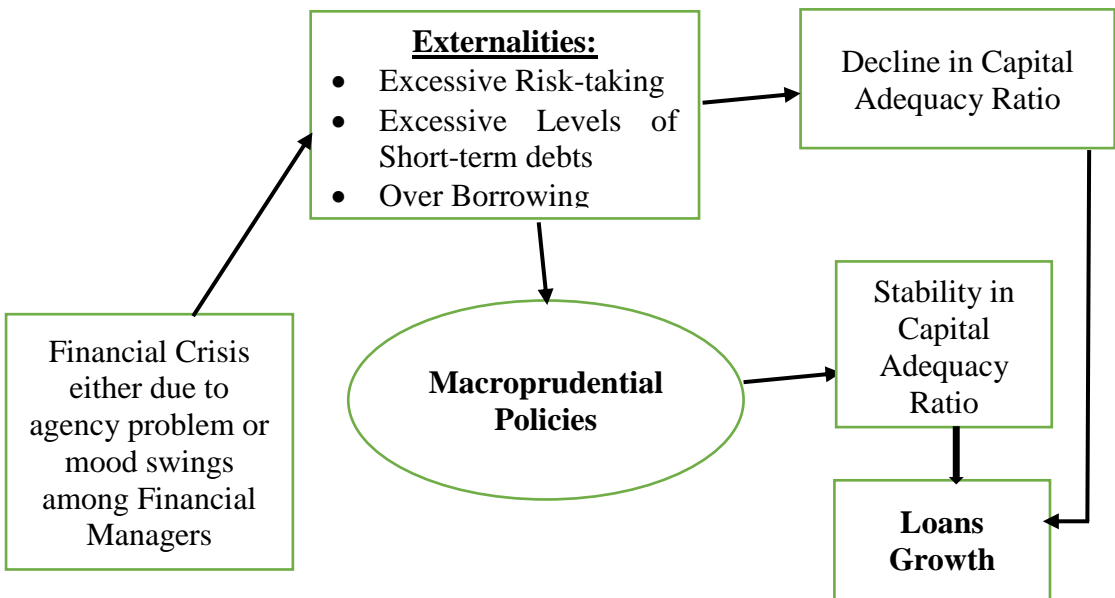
Externalities:
- Excessive Risk-taking
- Excessive Levels of Short-term debts
- Over Borrowing

Decline in Capital Adequacy Ratio

Financial Crisis either due to agency problem or mood swings among Financial Managers

Macroprudential Policies

Stability in Capital Adequacy Ratio

Loans Growth